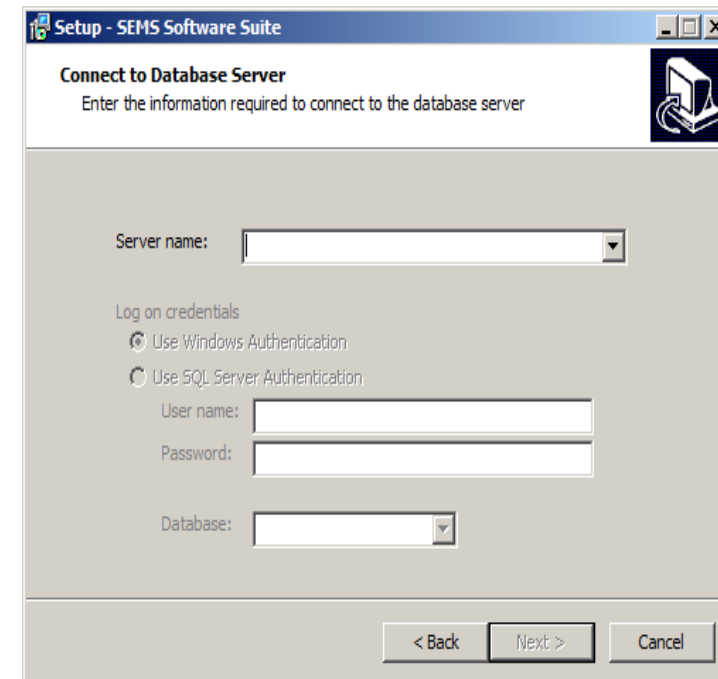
Setup - SEMS Software Suite

Connect to Database Server
Enter the information required to connect to the database server

Server name:

Log on credentials
Use Windows Authentication
Use SQL Server Authentication
User name:
Password:

Database:

< Back
Next >
Cancel